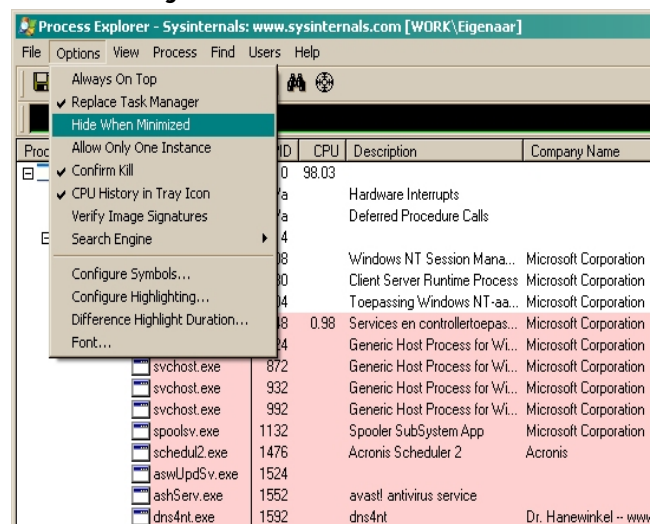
Process Explorer - Sysinternals: www.sysinternals.com [WORK\Eigenaar]

File Options View Process Find Users Help

Always On Top
✔ Replace Task Manager
Hide When Minimized
Allow Only One Instance
✔ Confirm Kill
✔ CPU History in Tray Icon
Verify Image Signatures
Search Engine
Configure Symbols...
Configure Highlighting...
Difference Highlight Duration...
Font...

| Proc | PID | CPU | Description | Company Name |
|---|---|---|---|---|
| | 0 | 98.03 | | |
| | /a | | Hardware Interrupts | |
| | /a | | Deferred Procedure Calls | |
| | 4 | | | |
| | 08 | | Windows NT Session Mana... | Microsoft Corporation |
| | 30 | | Client Server Runtime Process | Microsoft Corporation |
| | 04 | | Toepassing Windows NT-aa... | Microsoft Corporation |
| | 48 | 0.98 | Services en controllertoepas... | Microsoft Corporation |
| | 24 | | Generic Host Process for Wi... | Microsoft Corporation |
| svchost.exe | 872 | | Generic Host Process for Wi... | Microsoft Corporation |
| svchost.exe | 932 | | Generic Host Process for Wi... | Microsoft Corporation |
| svchost.exe | 992 | | Generic Host Process for Wi... | Microsoft Corporation |
| spoolsv.exe | 1132 | | Spooler SubSystem App | Microsoft Corporation |
| schedul2.exe | 1476 | | Acronis Scheduler 2 | Acronis |
| aswUpdSv.exe | 1524 | | | |
| ashServ.exe | 1552 | | avast! antivirus service | |
| dns4nt.exe | 1592 | | dns4nt | Dr. Hanewinkel -- www |